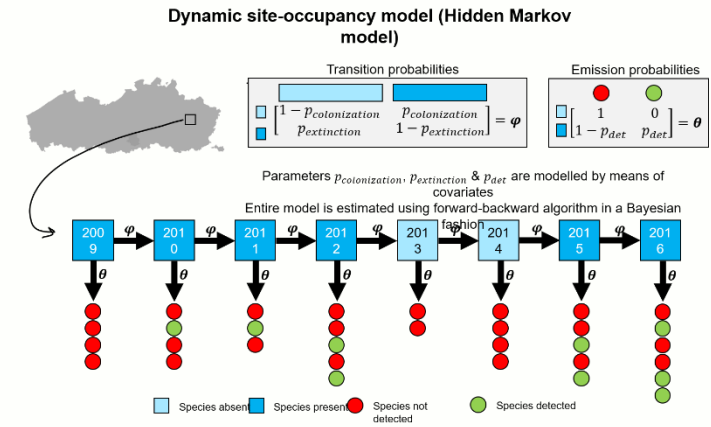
Dynamic site-occupancy model (Hidden Markov model)

Transition probabilities

$\begin{bmatrix} 1-p_{colonization} & p_{colonization} \\ p_{extinction} & 1-p_{extinction} \end{bmatrix} = \boldsymbol{\varphi}$

Emission probabilities

$\begin{bmatrix} 1 & 0 \\ 1-p_{det} & p_{det} \end{bmatrix} = \boldsymbol{\theta}$

Parameters $p_{colonization}$, $p_{extinction}$ & $p_{det}$ are modelled by means of covariates

Entire model is estimated using forward-backward algorithm in a Bayesian fashion

2009 $\varphi$ 2010 $\varphi$ 2011 $\varphi$ 2012 $\varphi$ 2013 $\varphi$ 2014 $\varphi$ 2015 $\varphi$ 2016

$\theta$ $\theta$ $\theta$ $\theta$ $\theta$ $\theta$ $\theta$ $\theta$

Species absent Species present Species not detected Species detected